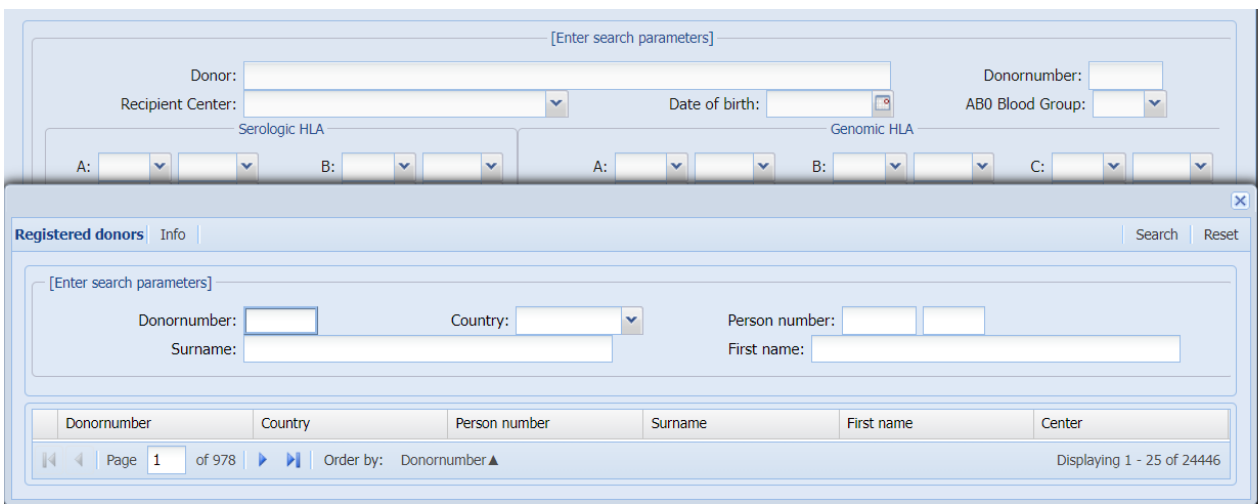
[Enter search parameters]

Donor:
Donornumber:
Recipient Center:
Date of birth:
AB0 Blood Group:

Serologic HLA
A:
B:

Genomic HLA
A:
B:
C:

Registered donors | Info
Search | Reset

[Enter search parameters]

Donornumber:
Country:
Person number:
Surname:
First name:

| | Donornumber | Country | Person number | Surname | First name | Center |
|---|---|---|---|---|---|---|

Page 1 of 978 | Order by: Donornumber ▲
Displaying 1 - 25 of 24446